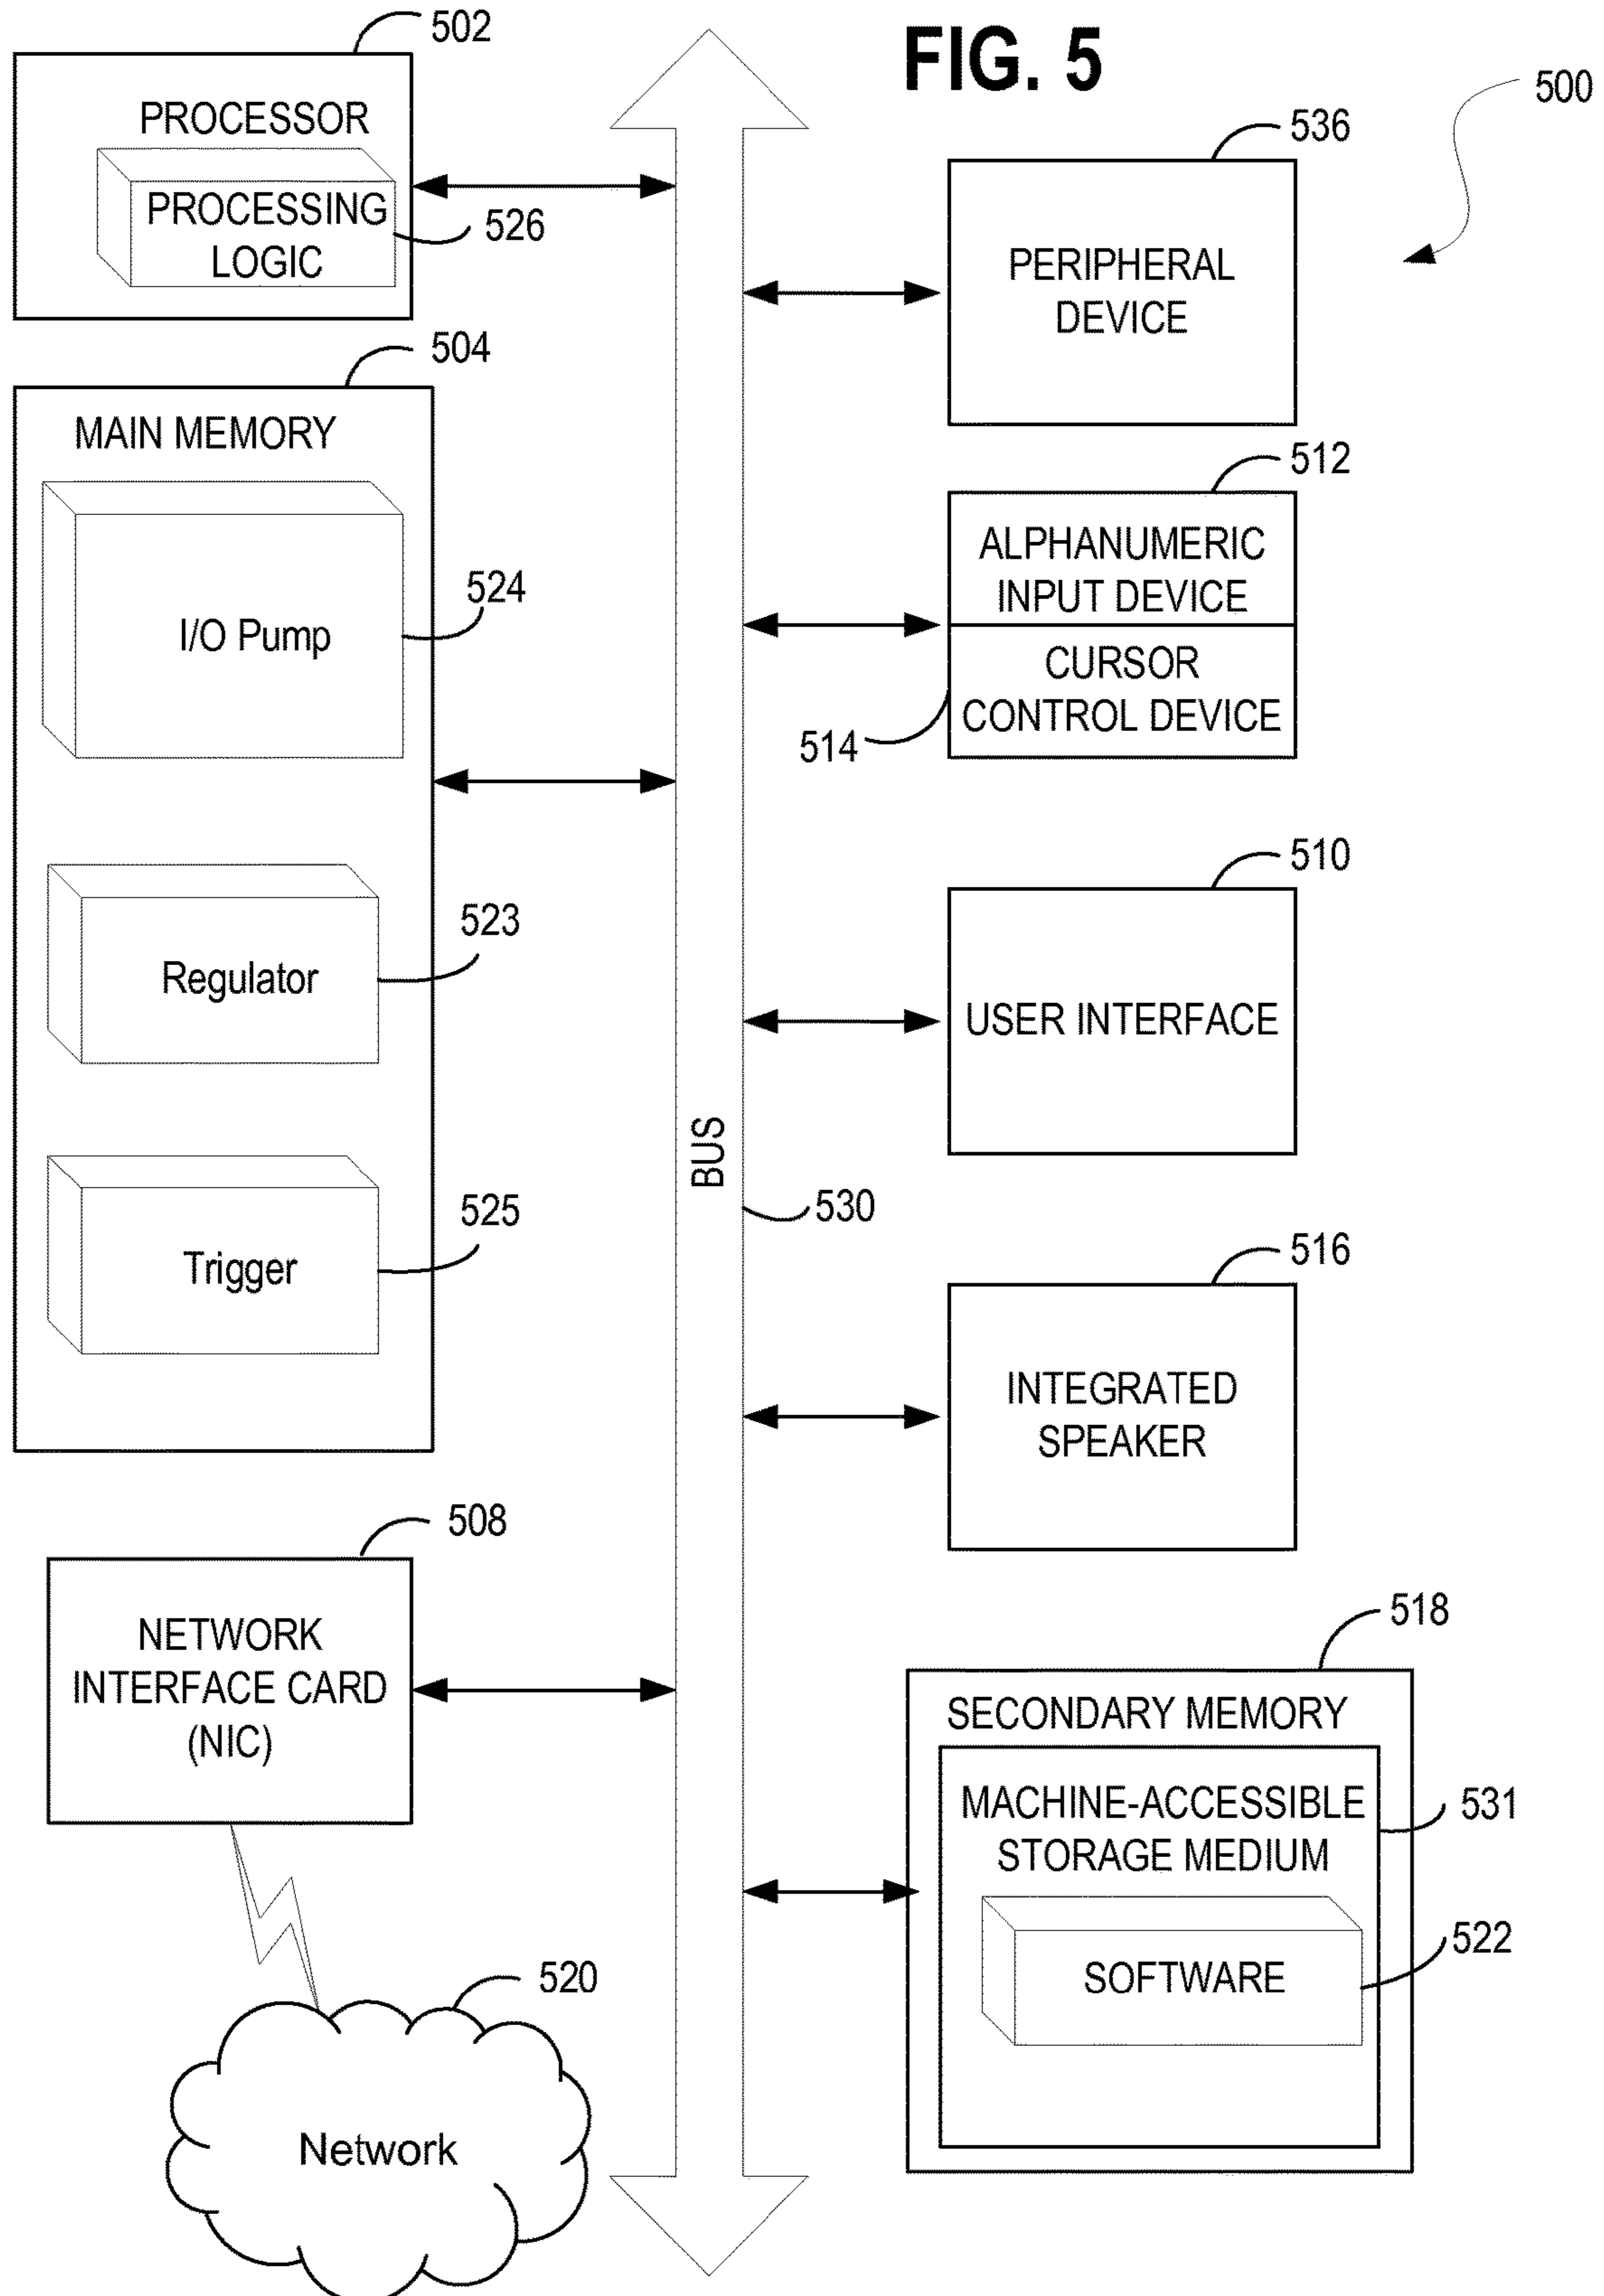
502

PROCESSOR

PROCESSING LOGIC

526

FIG. 5

500

536

PERIPHERAL DEVICE

504

MAIN MEMORY

I/O Pump

524

512

ALPHANUMERIC INPUT DEVICE

CURSOR CONTROL DEVICE

514

510

Regulator

523

USER INTERFACE

BUS

530

Trigger

525

516

INTEGRATED SPEAKER

508

NETWORK INTERFACE CARD (NIC)

518

SECONDARY MEMORY

MACHINE-ACCESSIBLE STORAGE MEDIUM

531

SOFTWARE

522

520

Network